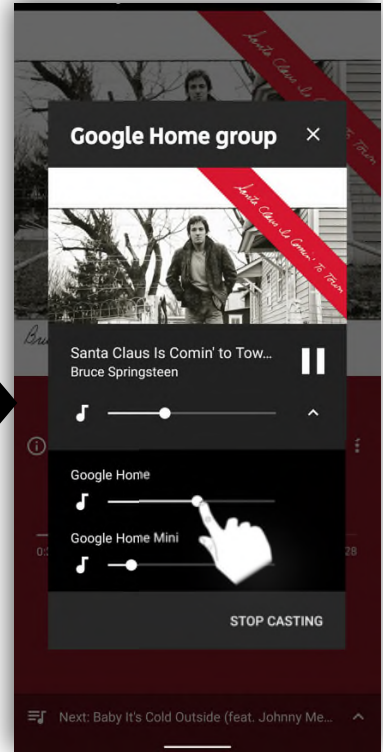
Santa Claus Is Comin' To Town

Google Home group

×

Santa Claus Is Comin' To Town

Santa Claus Is Comin' to Tow...

Bruce Springsteen

Google Home

Google Home Mini

STOP CASTING

Next: Baby It's Cold Outside (feat. Johnny Me...